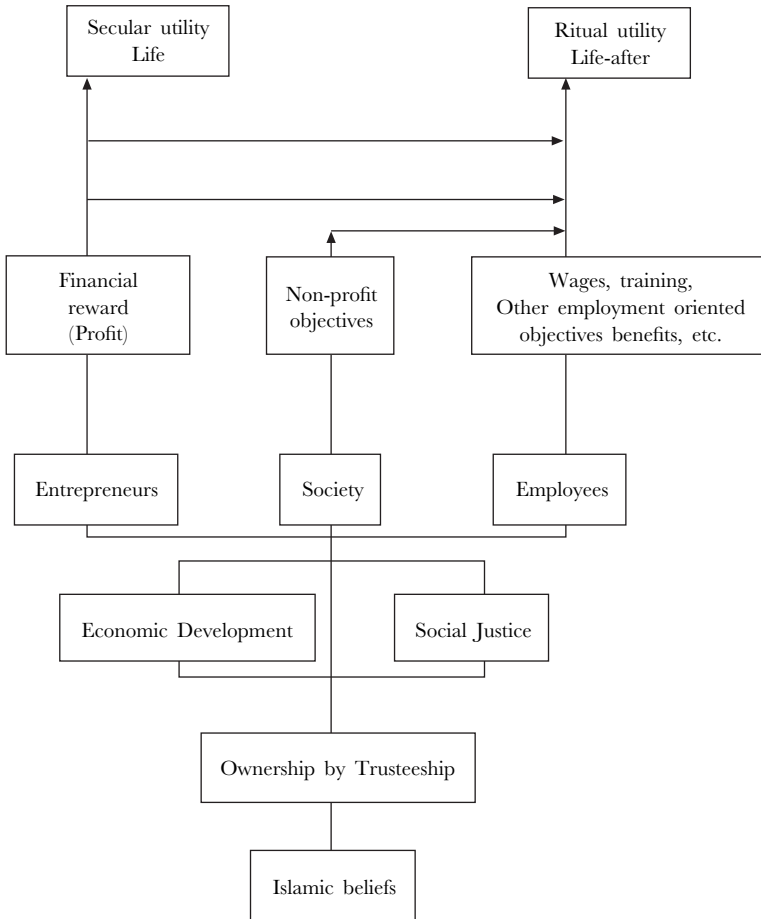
Secular utility
Life

Ritual utility
Life-after

Financial reward (Profit)

Non-profit objectives

Wages, training, Other employment oriented objectives benefits, etc.

Entrepreneurs

Society

Employees

Economic Development

Social Justice

Ownership by Trusteeship

Islamic beliefs